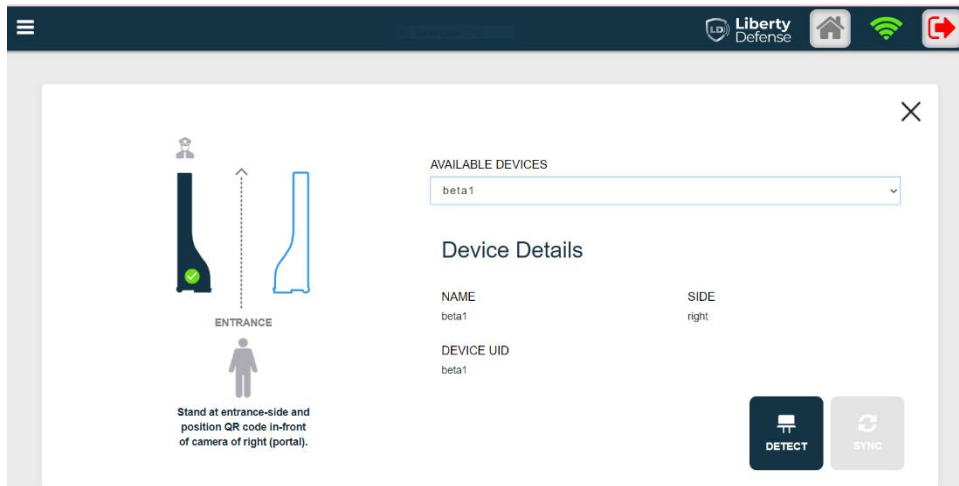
LD Liberty Defense

ENTRANCE

Stand at entrance-side and position QR code in-front of camera of right (portal).

AVAILABLE DEVICES

beta1

Device Details

NAME
beta1

SIDE
right

DEVICE UID
beta1

DETECT

SYNC